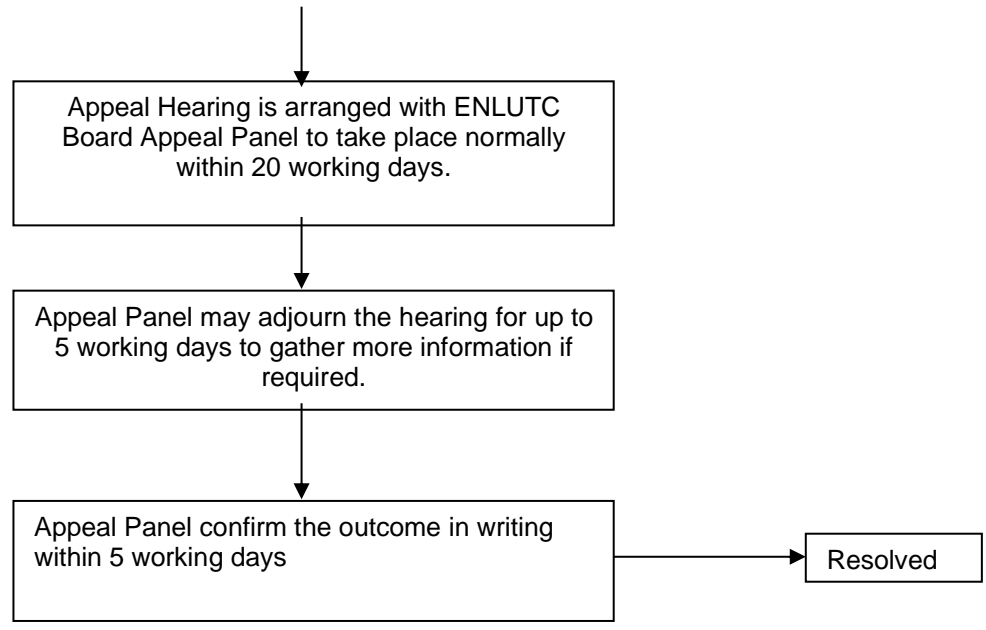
Appeal Hearing is arranged with ENLUTC Board Appeal Panel to take place normally within 20 working days.

Appeal Panel may adjourn the hearing for up to 5 working days to gather more information if required.

Appeal Panel confirm the outcome in writing within 5 working days

Resolved